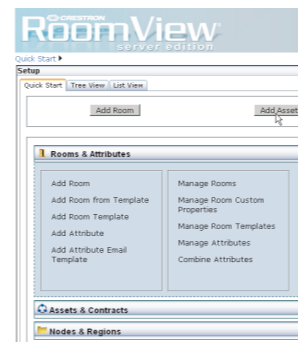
CRESTRON RoomView server edition

Quick Start ▸

Setup

Quick Start | Tree View | List View

Add Room

Add Asset

Rooms & Attributes

Add Room

Add Room from Template

Add Room Template

Add Attribute

Add Attribute Email Template

Manage Rooms

Manage Room Custom Properties

Manage Room Templates

Manage Attributes

Combine Attributes

Assets & Contracts

Nodes & Regions